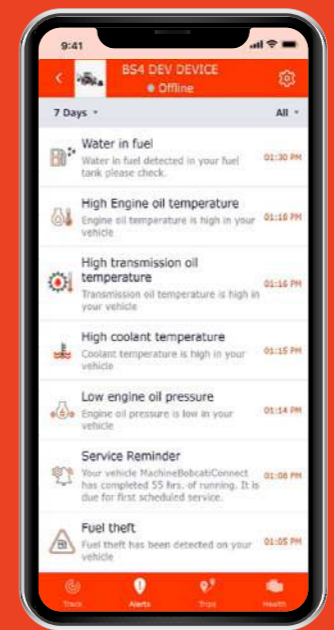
9:41

BS4 DEV DEVICE
Offline

7 Days
All

Water in fuel
Water in fuel detected in your fuel tank please check.
01:30 PM

High Engine oil temperature
Engine oil temperature is high in your vehicle
01:16 PM

High transmission oil temperature
Transmission oil temperature is high in your vehicle
01:16 PM

High coolant temperature
Coolant temperature is high in your vehicle
01:15 PM

Low engine oil pressure
Engine oil pressure is low in your vehicle
01:14 PM

Service Reminder
Your vehicle MachineBobcatiConnect has completed 55 hrs. of running. It is due for first scheduled service.
01:08 PM

Fuel theft
Fuel theft has been detected on your vehicle
01:05 PM

Track
Alerts
Trips
Health